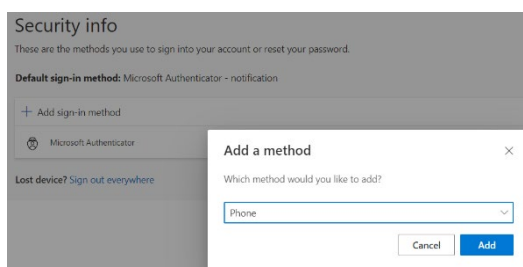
Security info

These are the methods you use to sign into your account or reset your password.

Default sign-in method: Microsoft Authenticator - notification

+ Add sign-in method

Microsoft Authenticator

Lost device? Sign out everywhere

Add a method

×

Which method would you like to add?

Phone

Cancel

Add